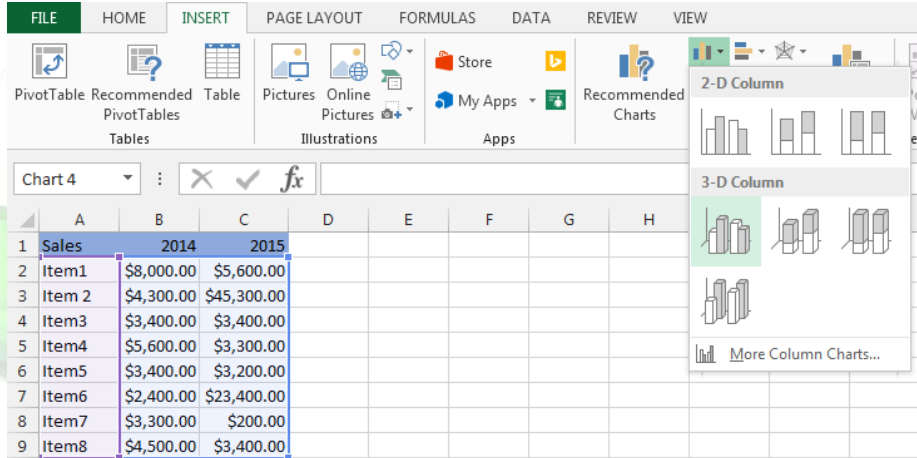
FILE HOME INSERT PAGE LAYOUT FORMULAS DATA REVIEW VIEW

PivotTable Recommended PivotTables Table
Tables

Pictures Online Pictures
Illustrations

Store
My Apps
Apps

Recommended Charts

2-D Column

3-D Column

More Column Charts...

Chart 4

| | A | B | C | D | E | F | G | H |
|---|---|---|---|---|---|---|---|---|
| 1 | Sales | 2014 | 2015 | | | | | |
| 2 | Item1 | \$8,000.00 | \$5,600.00 | | | | | |
| 3 | Item 2 | \$4,300.00 | \$45,300.00 | | | | | |
| 4 | Item3 | \$3,400.00 | \$3,400.00 | | | | | |
| 5 | Item4 | \$5,600.00 | \$3,300.00 | | | | | |
| 6 | Item5 | \$3,400.00 | \$3,200.00 | | | | | |
| 7 | Item6 | \$2,400.00 | \$23,400.00 | | | | | |
| 8 | Item7 | \$3,300.00 | \$200.00 | | | | | |
| 9 | Item8 | \$4,500.00 | \$3,400.00 | | | | | |